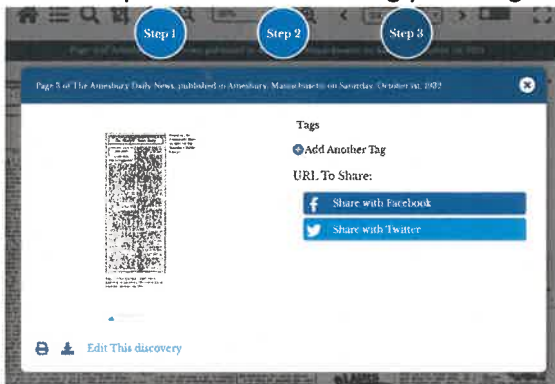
Step 1

Step 2

Step 3

Page 3 of The Amesbury Daily News, published in Amesbury, Massachusetts on Saturday, October 1st, 1932

Tags

Add Another Tag

URL To Share:

Share with Facebook

Share with Twitter

Edit This discovery